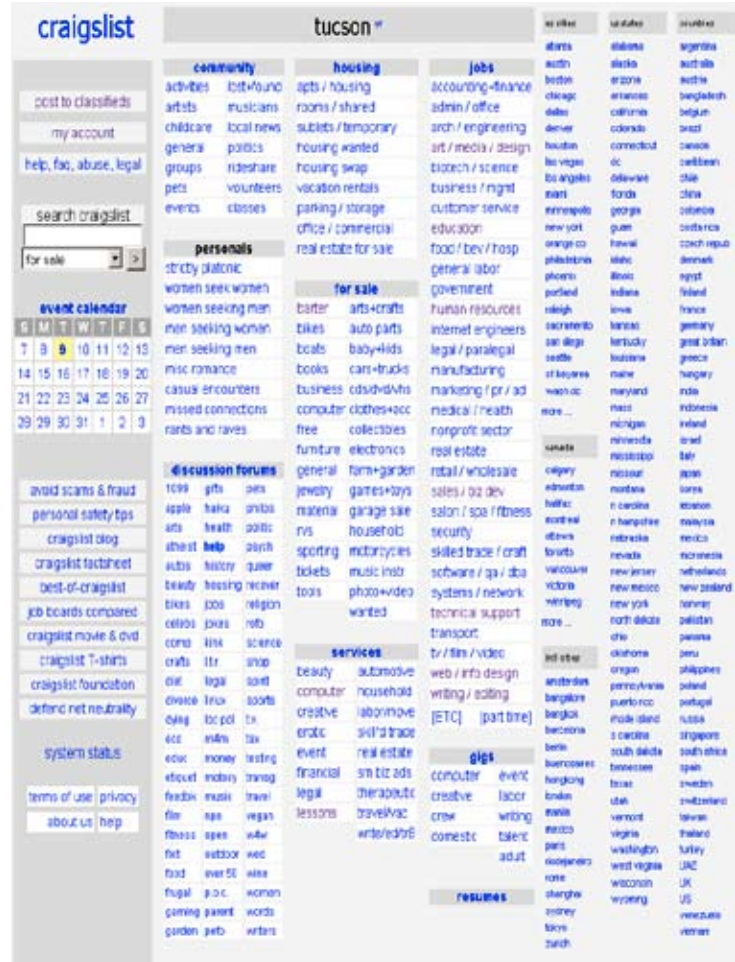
craigslist

post to classifieds
my account
help, faq, abuse, legal

search craigslist
for sale

event calendar

| S | M | T | W | T | F | S |
|---|---|---|---|---|---|---|
| 7 | 8 | 9 | 10 | 11 | 12 | 13 |
| 14 | 15 | 16 | 17 | 18 | 19 | 20 |
| 21 | 22 | 23 | 24 | 25 | 26 | 27 |
| 28 | 29 | 30 | 31 | 1 | 2 | 3 |

avoid scams & fraud
personal safety tips
craigslist blog
craigslist factsheet
best-of-craigslist
job boards compared
craigslist movie & dvd
craigslist T-shirts
craigslist foundation
defend net neutrality

system status

terms of use privacy
about us help

tucson

community
activities lost+found
artists musicians
childcare local news
general politics
groups rideshare
pets volunteers
events classes

personals
strictly platonic
women seek women
women seeking men
men seeking women
men seeking men
misc romance
casual encounters
missed connections
rants and raves

discussion forums
1099 gifts pets
apple haiku philos
arts health politic
atheist help psych
autos history queer
beauty housing recover
bikes jobs religion
celebs jokes rofo
comp kink science
crafts l.t.r. shop
diet legal spirit
divorce linux sports
dying loc pol t.v.
eco m4m tax
educ money testing
etiquet motocy transg
feedbk music travel
film npo vegan
fitness open w4w
fixit outdoor wed
food over 50 wine
frugal p.o.c. women
gaming parent words
garden pefo writers

housing
apts / housing
rooms / shared
sublets / temporary
housing wanted
housing swap
vacation rentals
parking / storage
office / commercial
real estate for sale

for sale
barter arts+crafts
bikes auto parts
boats baby+kids
books cars+trucks
business cds/dvd/vhs
computer clothes+acc
free collectibles
furniture electronics
general farm+garden
jewelry games+toys
material garage sale
rvs household
sporting motorcycles
tickets music instr
tools photo+video
wanted

services
beauty automotive
computer household
creative labor/move
erotic skill'd trade
event real estate
financial sm biz ads
legal therapeutic
lessons travel/vac
write/ed/tr8

jobs
accounting+finance
admin / office
arch / engineering
art / media / design
biotech / science
business / mgmt
customer service
education
food / bev / hosp
general labor
government
human resources
internet engineers
legal / paralegal
manufacturing
marketing / pr / ad
medical / health
nonprofit sector
real estate
retail / wholesale
sales / biz dev
salon / spa / fitness
security
skilled trade / craft
software / qa / dba
systems / network
technical support
transport
tv / film / video
web / info design
writing / editing
[ETC] [part time]

gigs
computer event
creative labor
crew writing
domestic talent
adult

resumes

us cities
atlanta
austin
boston
chicago
dallas
denver
houston
las vegas
los angeles
miami
minneapolis
new york
orange co
philadelphia
phoenix
portland
raleigh
sacramento
san diego
seattle
sf bayarea
wash dc
more ...

canada
calgary
edmonton
halifax
montreal
ottawa
toronto
vancouver
victoria
winnipeg
more ...

intl cities
amsterdam
bangalore
bangkok
barcelona
berlin
buenosaires
hongkong
london
manila
mexico
paris
riodejaneiro
rome
shanghai
sydney
tokyo
zurich

us states
alabama
alaska
arizona
arkansas
california
colorado
connecticut
dc
delaware
florida
georgia
guam
hawaii
idaho
illinois
indiana
iowa
kansas
kentucky
louisiana
maine
maryland
mass
michigan
minnesota
mississippi
missouri
montana
n carolina
n hampshire
nebraska
nevada
new jersey
new mexico
new york
north dakota
ohio
oklahoma
oregon
pennsylvania
puerto rico
rhode island
s carolina
south dakota
tennessee
texas
utah
vermont
virginia
washington
west virginia
wisconsin
wyoming

countries
argentina
australia
austria
bangladesh
belgium
brazil
canada
caribbean
chile
china
colombia
costa rica
czech repub
denmark
egypt
finland
france
germany
great britain
greece
hungary
india
indonesia
ireland
israel
italy
japan
korea
lebanon
malaysia
mexico
micronesia
netherlands
new zealand
norway
pakistan
panama
peru
philippines
poland
portugal
russia
singapore
south africa
spain
sweden
switzerland
taiwan
thailand
turkey
UAE
UK
US
venezuela
vietnam